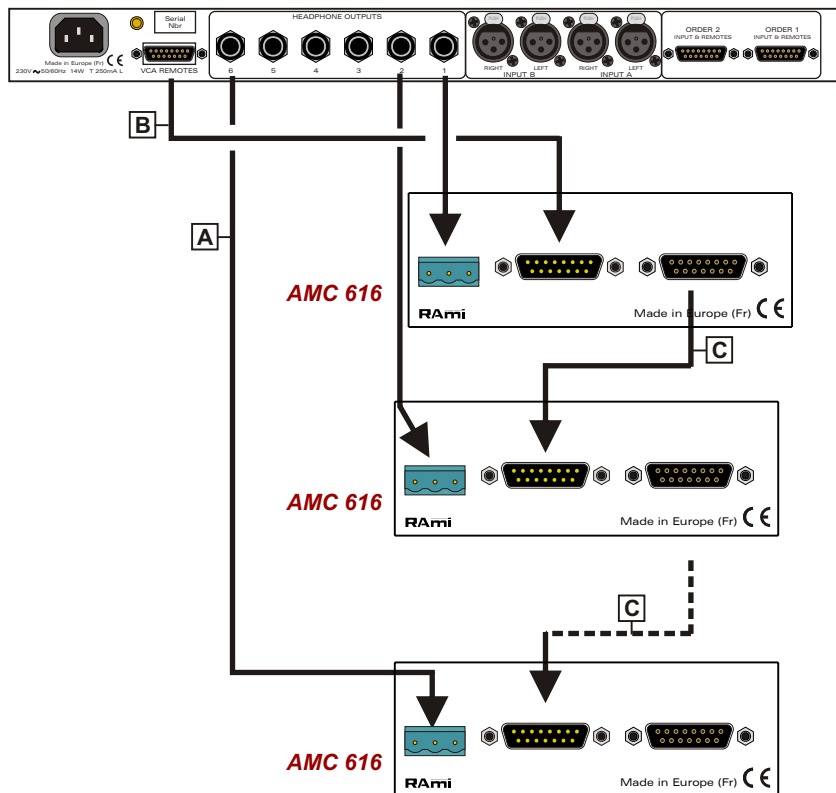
Serial Nbr

Made in Europe (Fr) CE
230V~50/60Hz 14W T 250mA L

VCA REMOTES

HEADPHONE OUTPUTS
6 5 4 3 2 1

RIGHT LEFT
INPUT B

RIGHT LEFT
INPUT A

ORDER 2
INPUT & REMOTES

ORDER 1
INPUT & REMOTES

B

A

AMC 616

RAmi

Made in Europe (Fr) CE

C

AMC 616

RAmi

Made in Europe (Fr) CE

C

AMC 616

RAmi

Made in Europe (Fr) CE